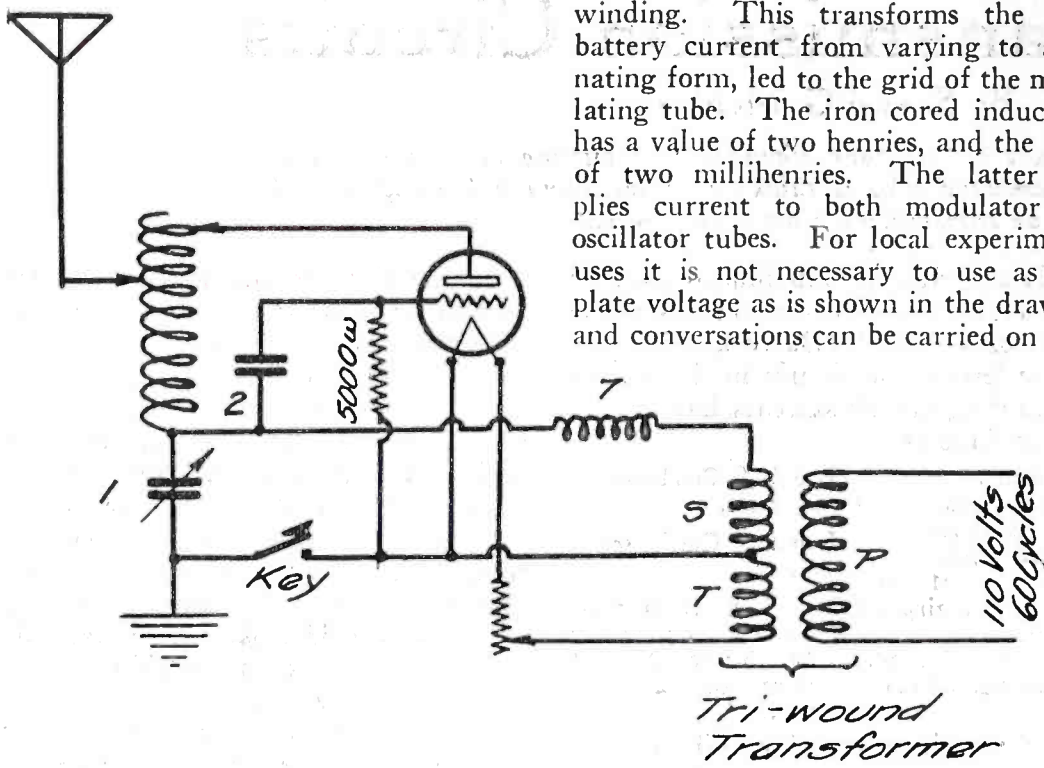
winding. This transforms the battery current from varying to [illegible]nating form, led to the grid of the m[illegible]lating tube. The iron cored induc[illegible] has a value of two henries, and the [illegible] of two millihenries. The latter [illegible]plies current to both modulator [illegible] oscillator tubes. For local experim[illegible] uses it is not necessary to use as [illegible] plate voltage as is shown in the dra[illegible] and conversations can be carried on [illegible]

5000ω

2

7

1

S

P

T

Key

110 Volts 60 Cycles

Tri-wound Transformer